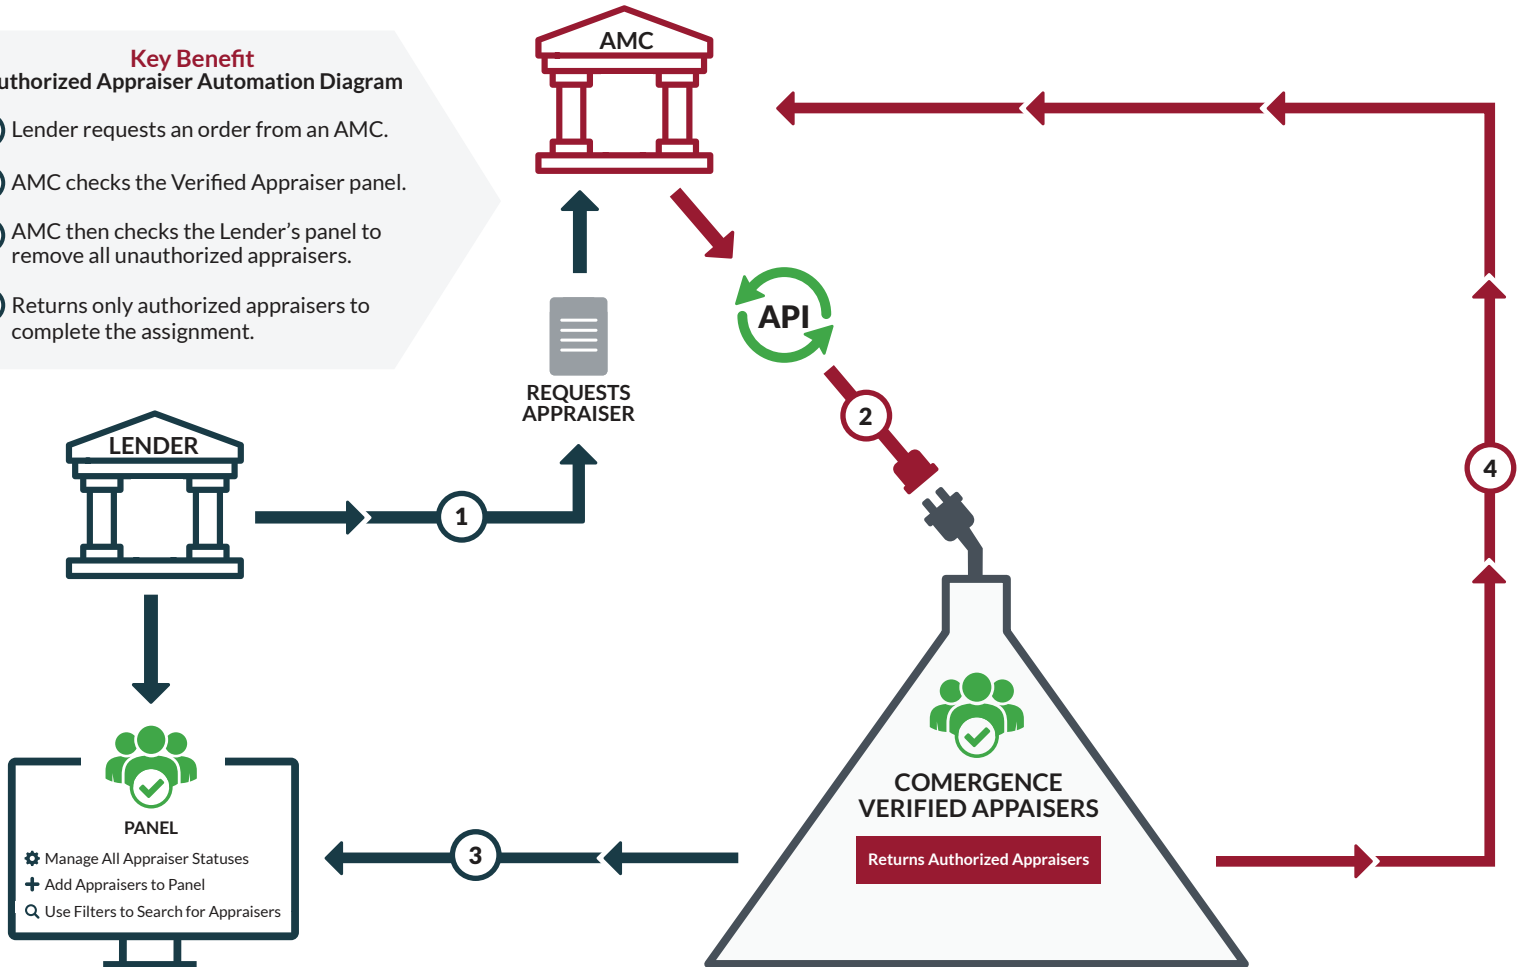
Key Benefit
uthorized Appraiser Automation Diagram

Lender requests an order from an AMC.

AMC checks the Verified Appraiser panel.

AMC then checks the Lender's panel to remove all unauthorized appraisers.

Returns only authorized appraisers to complete the assignment.

AMC

API

2

REQUESTS APPRAISER

LENDER

1

4

COMERGENCE VERIFIED APPAISERS

Returns Authorized Appraisers

PANEL

Manage All Appraiser Statuses
Add Appraisers to Panel
Use Filters to Search for Appraisers

3